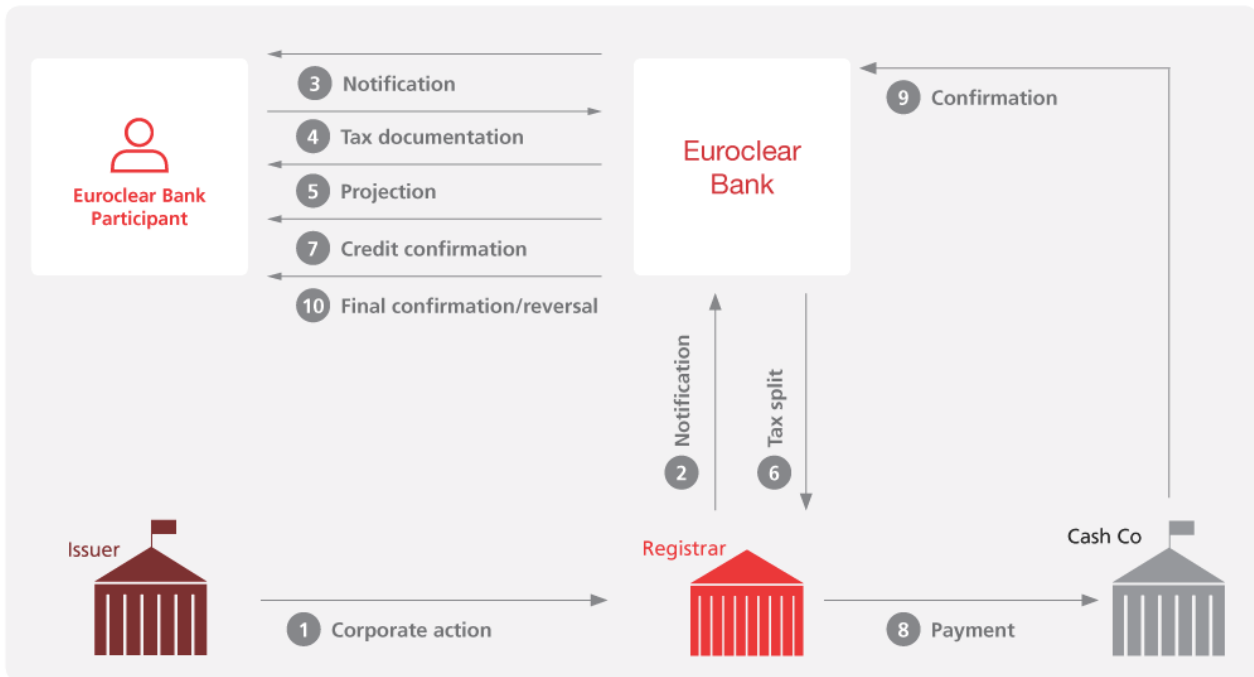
Euroclear Bank Participant

3 Notification

4 Tax documentation

5 Projection

7 Credit confirmation

10 Final confirmation/reversal

Euroclear Bank

9 Confirmation

Notification 2

Tax split 6

Issuer

Registrar

Cash Co

1 Corporate action

8 Payment